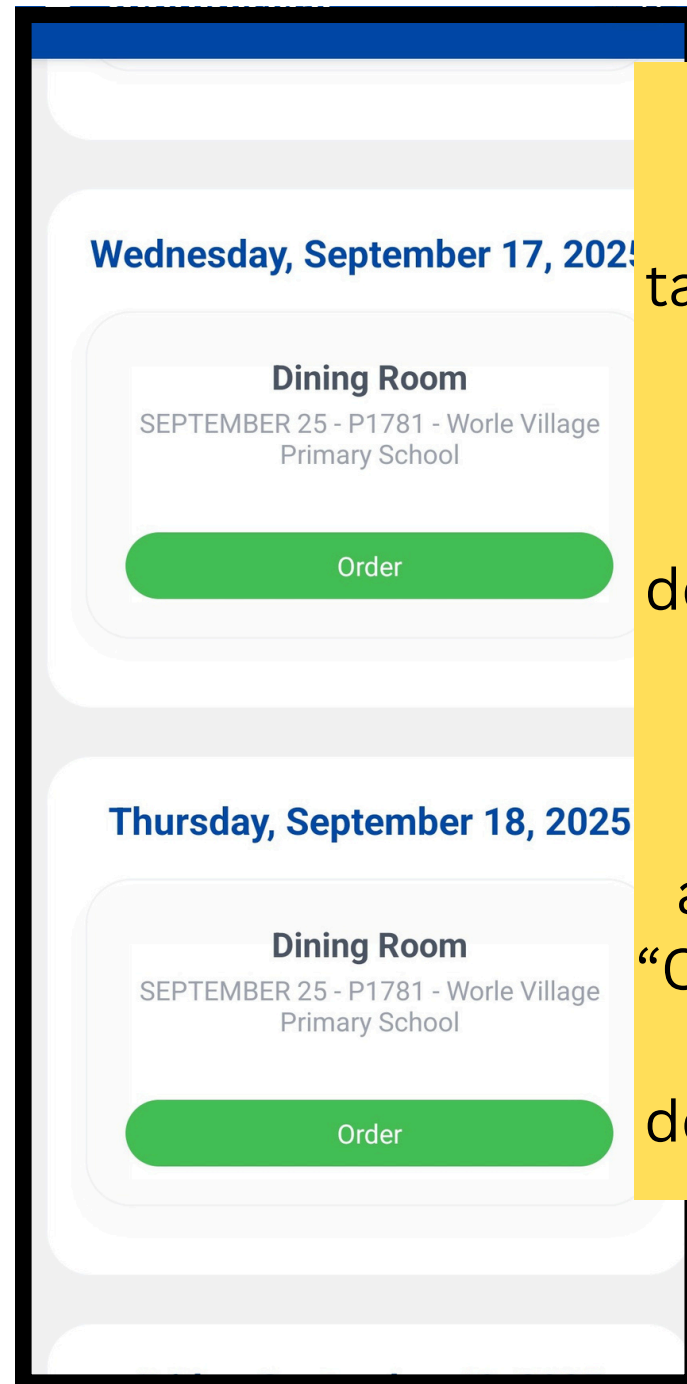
Wednesday, September 17, 2025

Dining Room

SEPTEMBER 25 - P1781 - Worle Village Primary School

Order

Thursday, September 18, 2025

Dining Room

SEPTEMBER 25 - P1781 - Worle Village Primary School

Order

ta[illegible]

d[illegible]

a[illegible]

“O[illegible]

d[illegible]